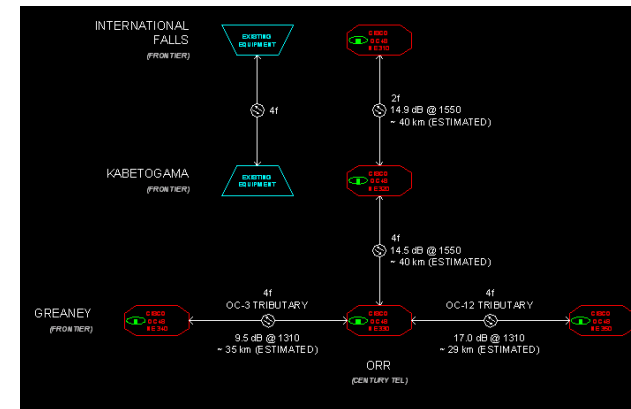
INTERNATIONAL FALLS
(FRONTIER)

EXISTING EQUIPMENT

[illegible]

4f

2f
14.9 dB @ 1550
~ 40 km (ESTIMATED)

KABETOGAMA
(FRONTIER)

EXISTING EQUIPMENT

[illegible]

4f
14.5 dB @ 1550
~ 40 km (ESTIMATED)

GREANEY
(FRONTIER)

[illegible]

4f
OC-3 TRIBUTARY

9.5 dB @ 1310
~ 35 km (ESTIMATED)

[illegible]

4f
OC-12 TRIBUTARY

17.0 dB @ 1310
~ 29 km (ESTIMATED)

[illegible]

ORR
(CENTURY TEL)